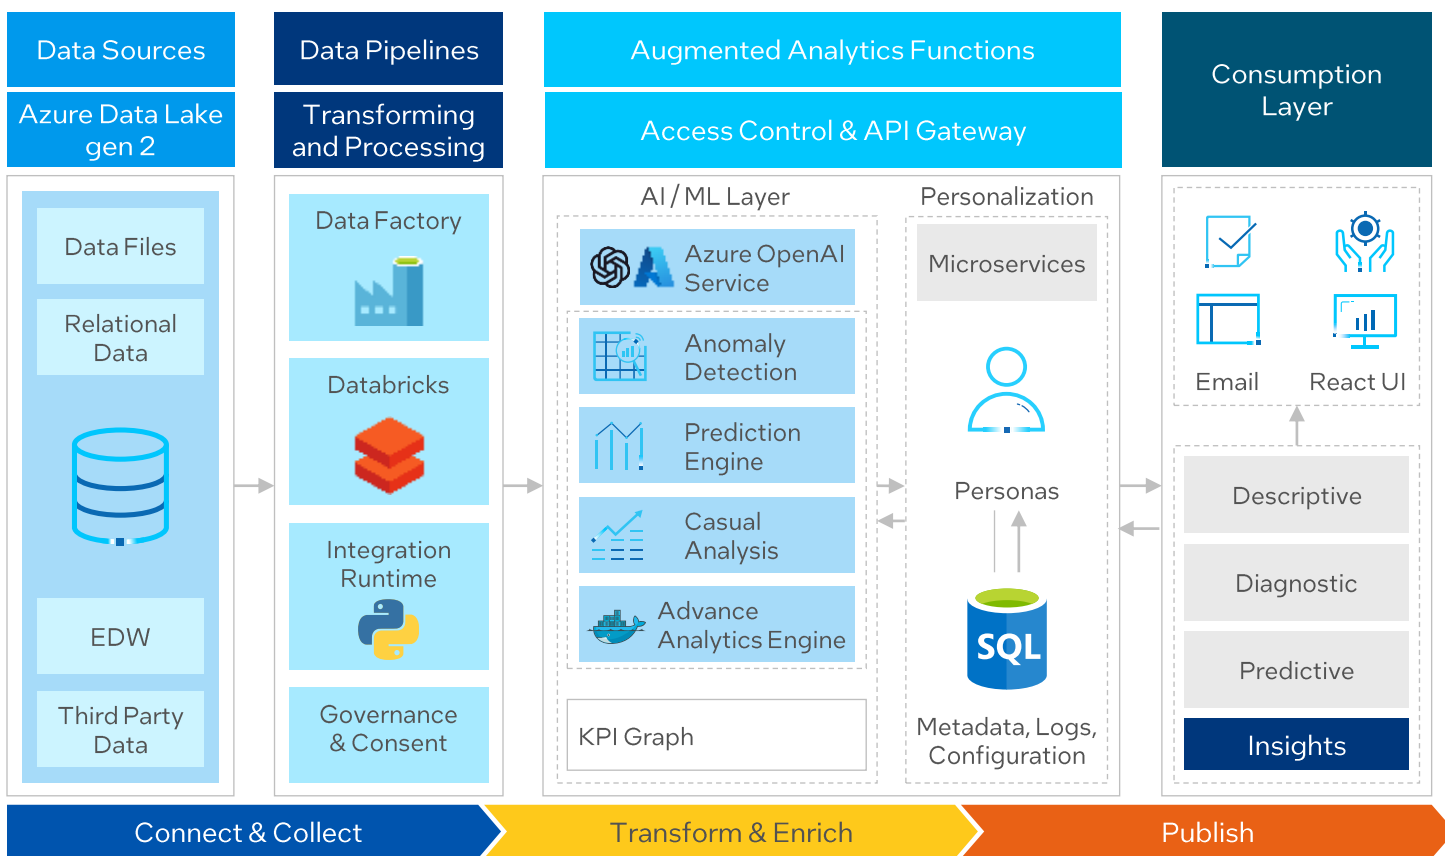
Data Sources

Azure Data Lake gen 2

Data Files

Relational Data

EDW

Third Party Data

Data Pipelines

Transforming and Processing

Data Factory

Databricks

Integration Runtime

Governance & Consent

Augmented Analytics Functions

Access Control & API Gateway

AI / ML Layer

Azure OpenAI Service

Anomaly Detection

Prediction Engine

Casual Analysis

Advance Analytics Engine

KPI Graph

Personalization

Microservices

Personas

SQL

Metadata, Logs, Configuration

Consumption Layer

Email

React UI

Descriptive

Diagnostic

Predictive

Insights

Connect & Collect

Transform & Enrich

Publish